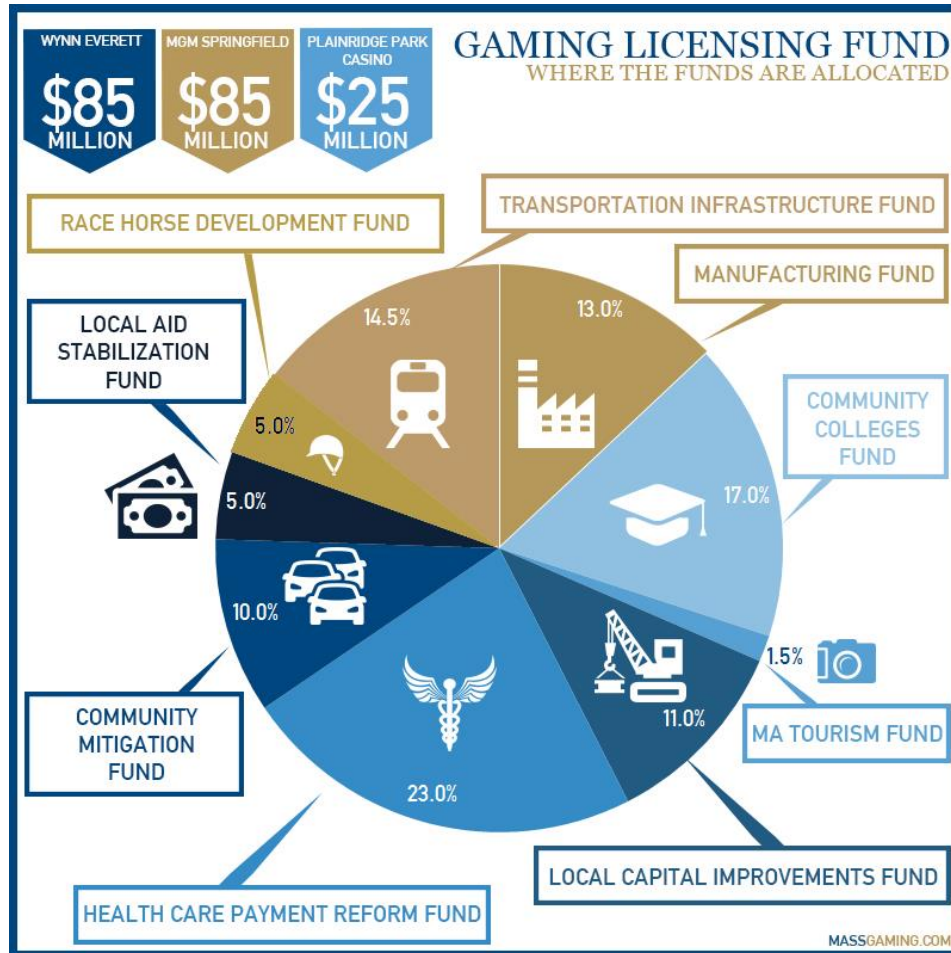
WYNN EVERETT
$85 MILLION

MGM SPRINGFIELD
$85 MILLION

PLAINRIDGE PARK CASINO
$25 MILLION

GAMING LICENSING FUND
WHERE THE FUNDS ARE ALLOCATED

RACE HORSE DEVELOPMENT FUND

TRANSPORTATION INFRASTRUCTURE FUND

MANUFACTURING FUND

LOCAL AID STABILIZATION FUND

14.5%

13.0%

COMMUNITY COLLEGES FUND

5.0%

5.0%

17.0%

10.0%

1.5%

11.0%

MA TOURISM FUND

COMMUNITY MITIGATION FUND

23.0%

LOCAL CAPITAL IMPROVEMENTS FUND

HEALTH CARE PAYMENT REFORM FUND

MASSGAMING.COM